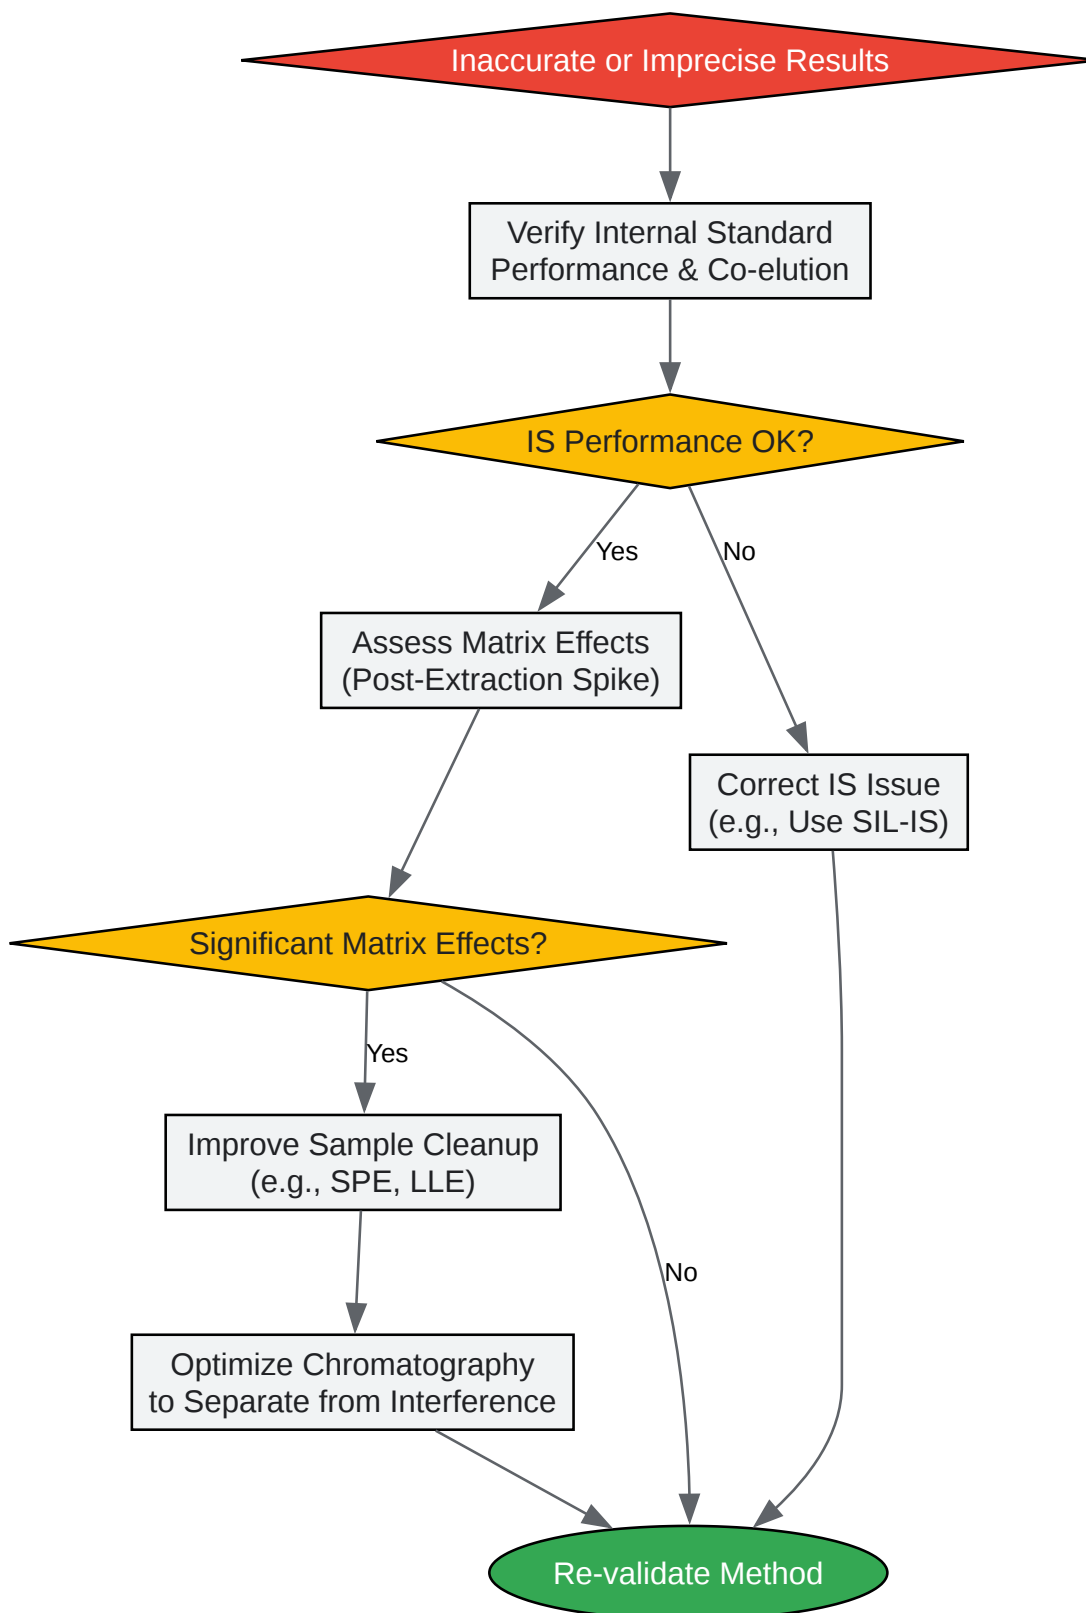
Inaccurate or Imprecise Results

Verify Internal Standard Performance & Co-elution

IS Performance OK?

Yes

No

Assess Matrix Effects (Post-Extraction Spike)

Correct IS Issue (e.g., Use SIL-IS)

Significant Matrix Effects?

Yes

Improve Sample Cleanup (e.g., SPE, LLE)

No

Optimize Chromatography to Separate from Interference

Re-validate Method